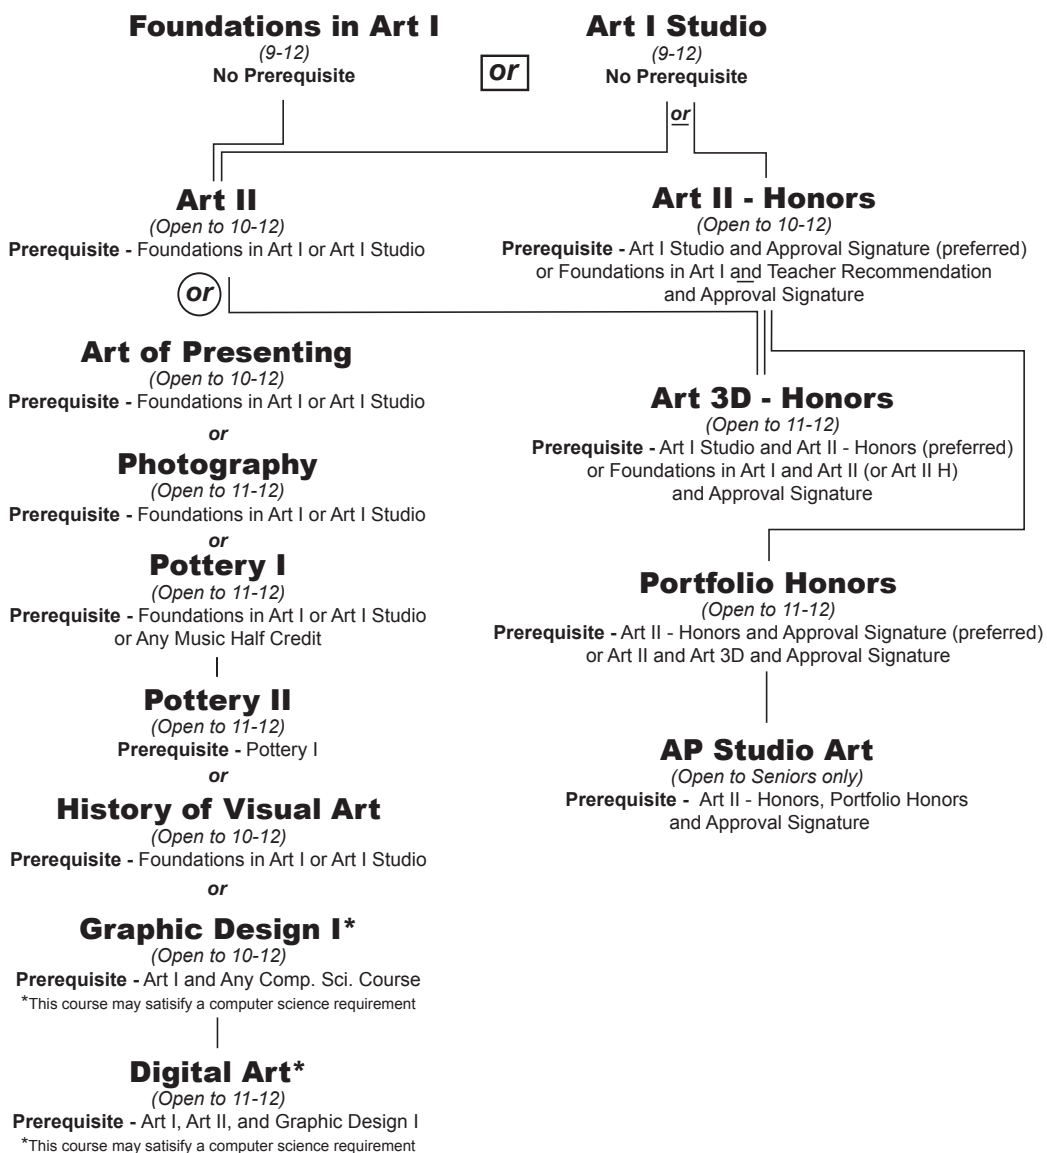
**Foundations in Art I**
*(9-12)*
**No Prerequisite**

*or*

**Art I Studio**
*(9-12)*
**No Prerequisite**

*or*

**Art II**
*(Open to 10-12)*
**Prerequisite -** Foundations in Art I or Art I Studio

*or*

**Art II - Honors**
*(Open to 10-12)*
**Prerequisite -** Art I Studio and Approval Signature (preferred) or Foundations in Art I and Teacher Recommendation and Approval Signature

**Art of Presenting**
*(Open to 10-12)*
**Prerequisite -** Foundations in Art I or Art I Studio

*or*

**Photography**
*(Open to 11-12)*
**Prerequisite -** Foundations in Art I or Art I Studio

*or*

**Pottery I**
*(Open to 11-12)*
**Prerequisite -** Foundations in Art I or Art I Studio or Any Music Half Credit

**Pottery II**
*(Open to 11-12)*
**Prerequisite -** Pottery I

*or*

**History of Visual Art**
*(Open to 10-12)*
**Prerequisite -** Foundations in Art I or Art I Studio

*or*

**Graphic Design I\***
*(Open to 10-12)*
**Prerequisite -** Art I and Any Comp. Sci. Course
\*This course may satisfy a computer science requirement

**Digital Art\***
*(Open to 11-12)*
**Prerequisite -** Art I, Art II, and Graphic Design I
\*This course may satisfy a computer science requirement

**Art 3D - Honors**
*(Open to 11-12)*
**Prerequisite -** Art I Studio and Art II - Honors (preferred) or Foundations in Art I and Art II (or Art II H) and Approval Signature

**Portfolio Honors**
*(Open to 11-12)*
**Prerequisite -** Art II - Honors and Approval Signature (preferred) or Art II and Art 3D and Approval Signature

**AP Studio Art**
*(Open to Seniors only)*
**Prerequisite -** Art II - Honors, Portfolio Honors and Approval Signature